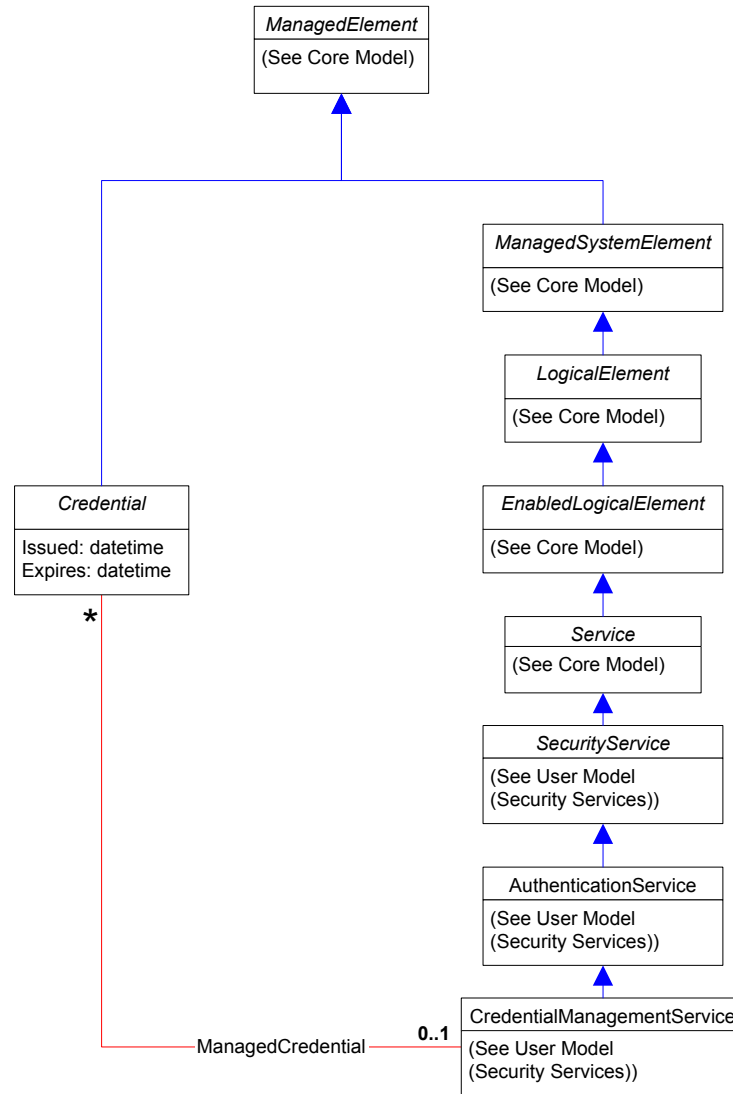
ManagedElement
(See Core Model)

ManagedSystemElement
(See Core Model)

LogicalElement
(See Core Model)

Credential
Issued: datetime
Expires: datetime

EnabledLogicalElement
(See Core Model)

*

Service
(See Core Model)

SecurityService
(See User Model (Security Services))

AuthenticationService
(See User Model (Security Services))

CredentialManagementService
(See User Model (Security Services))

ManagedCredential

0..1